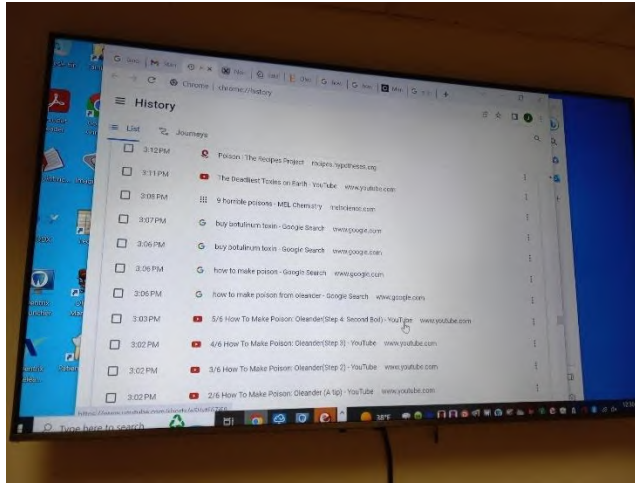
Chrome | chrome://history

History

List

Journeys

3:12 PM Poison - The Recipes Project recipes.hypotheses.org

3:11 PM The Deadliest Toxins on Earth - YouTube www.youtube.com

3:08 PM 9 horrible poisons - MEL Chemistry melscience.com

3:07 PM buy botulinum toxin - Google Search www.google.com

3:06 PM buy botulinum toxin - Google Search www.google.com

3:06 PM how to make poison - Google Search www.google.com

3:06 PM how to make poison from oleander - Google Search www.google.com

3:03 PM 5/6 How To Make Poison: Oleander(Step 4: Second Boil) - YouTube www.youtube.com

3:02 PM 4/6 How To Make Poison: Oleander(Step 3) - YouTube www.youtube.com

3:02 PM 3/6 How To Make Poison: Oleander(Step 2) - YouTube www.youtube.com

3:02 PM 2/6 How To Make Poison: Oleander (A tip) - YouTube www.youtube.com

Type here to search

38°F